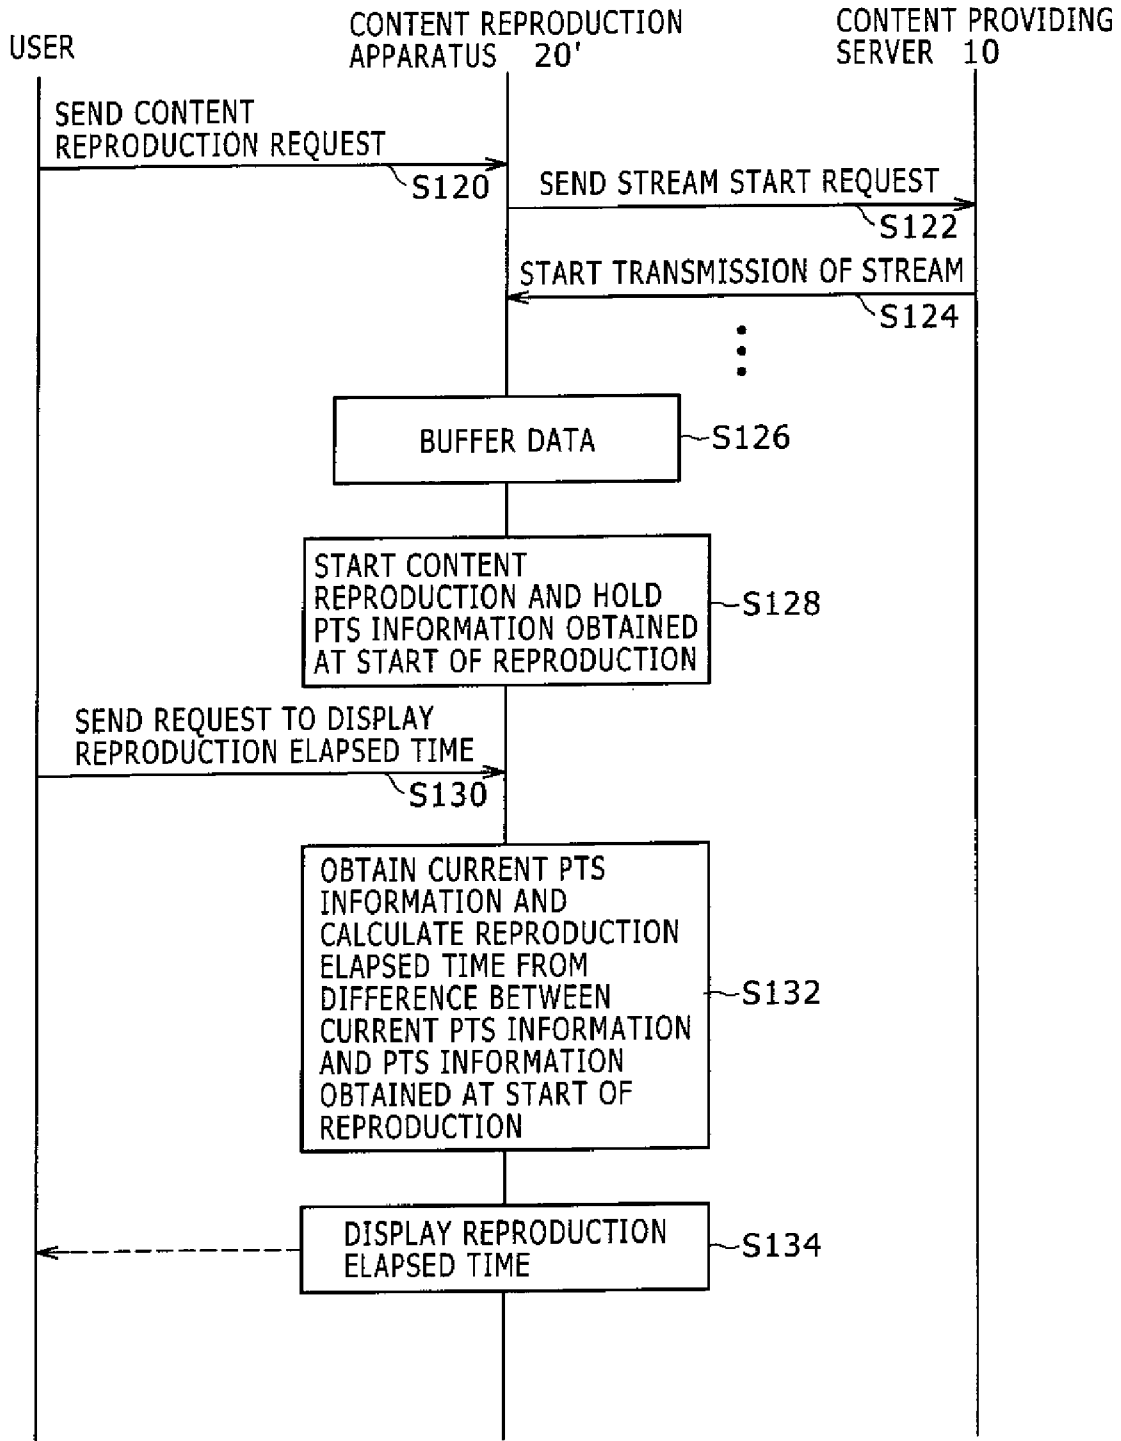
USER

CONTENT REPRODUCTION APPARATUS 20'

CONTENT PROVIDING SERVER 10

SEND CONTENT REPRODUCTION REQUEST

S120

SEND STREAM START REQUEST

S122

START TRANSMISSION OF STREAM

S124

BUFFER DATA

S126

START CONTENT REPRODUCTION AND HOLD PTS INFORMATION OBTAINED AT START OF REPRODUCTION

S128

SEND REQUEST TO DISPLAY REPRODUCTION ELAPSED TIME

S130

OBTAIN CURRENT PTS INFORMATION AND CALCULATE REPRODUCTION ELAPSED TIME FROM DIFFERENCE BETWEEN CURRENT PTS INFORMATION AND PTS INFORMATION OBTAINED AT START OF REPRODUCTION

S132

DISPLAY REPRODUCTION ELAPSED TIME

S134